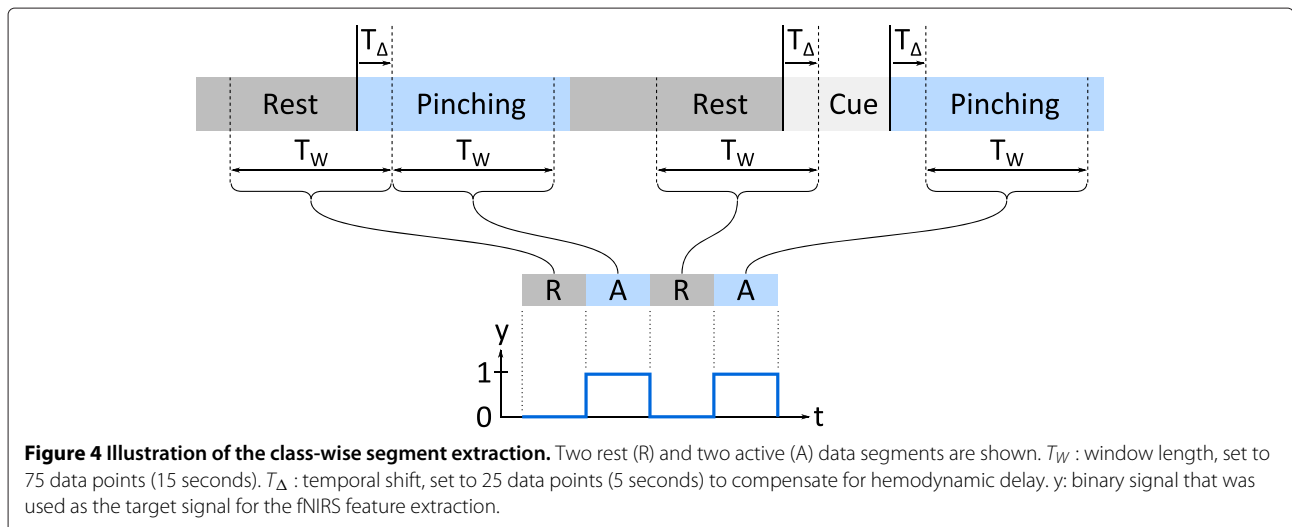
$T_\Delta$

$T_\Delta$

$T_\Delta$

Rest

Pinching

Rest

Cue

Pinching

$T_W$

$T_W$

$T_W$

$T_W$

R

A

R

A

y

1

0

t

**Figure 4 Illustration of the class-wise segment extraction.** Two rest (R) and two active (A) data segments are shown. $T_W$ : window length, set to 75 data points (15 seconds). $T_\Delta$ : temporal shift, set to 25 data points (5 seconds) to compensate for hemodynamic delay. y: binary signal that was used as the target signal for the fNIRS feature extraction.